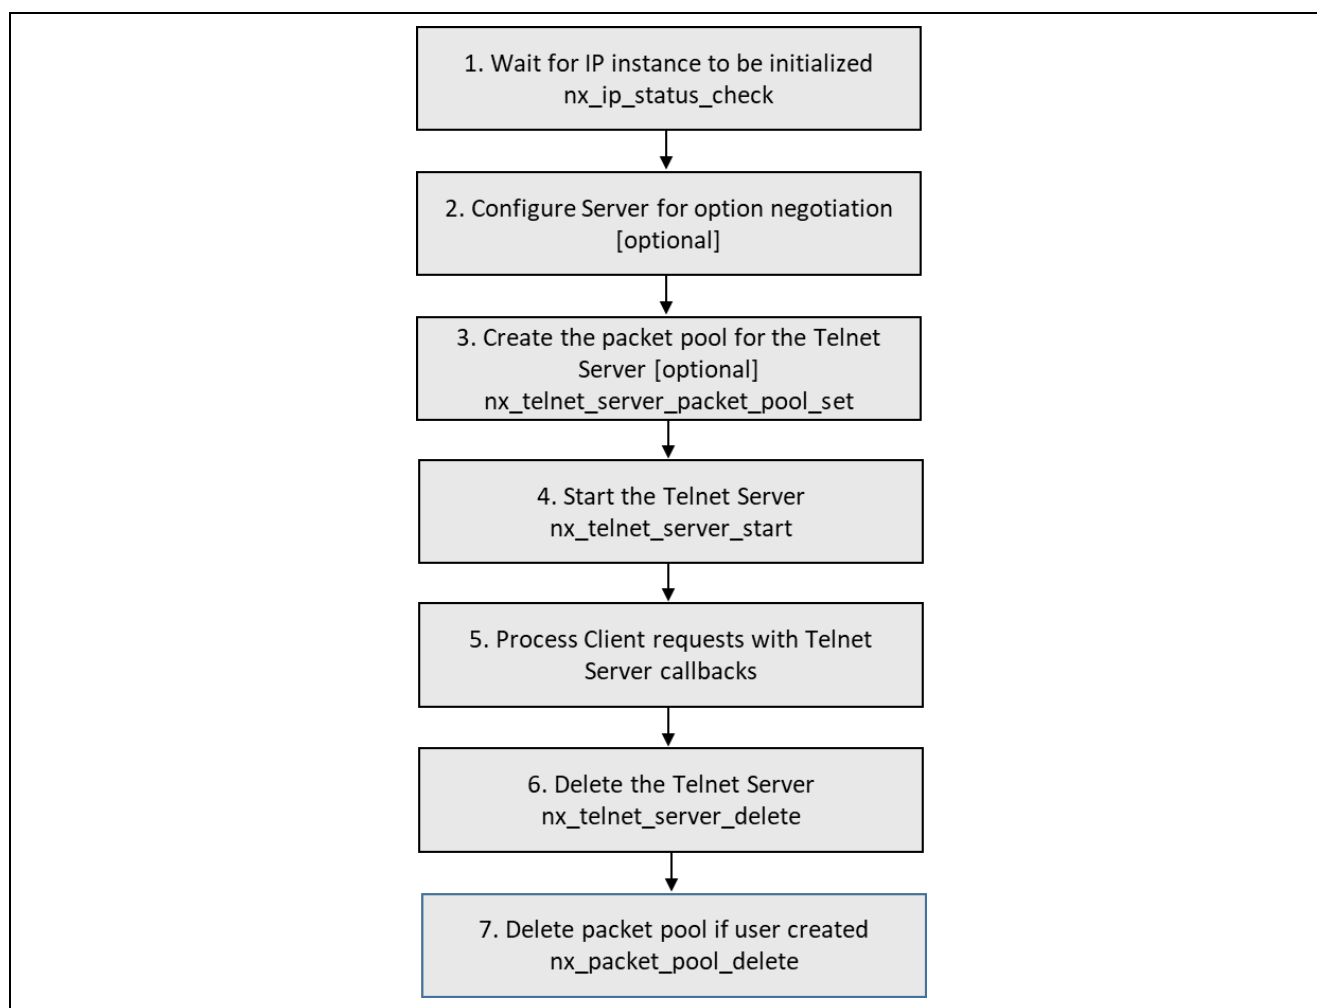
1. Wait for IP instance to be initialized
nx_ip_status_check

2. Configure Server for option negotiation [optional]

3. Create the packet pool for the Telnet Server [optional]
nx_telnet_server_packet_pool_set

4. Start the Telnet Server
nx_telnet_server_start

5. Process Client requests with Telnet Server callbacks

6. Delete the Telnet Server
nx_telnet_server_delete

7. Delete packet pool if user created
nx_packet_pool_delete